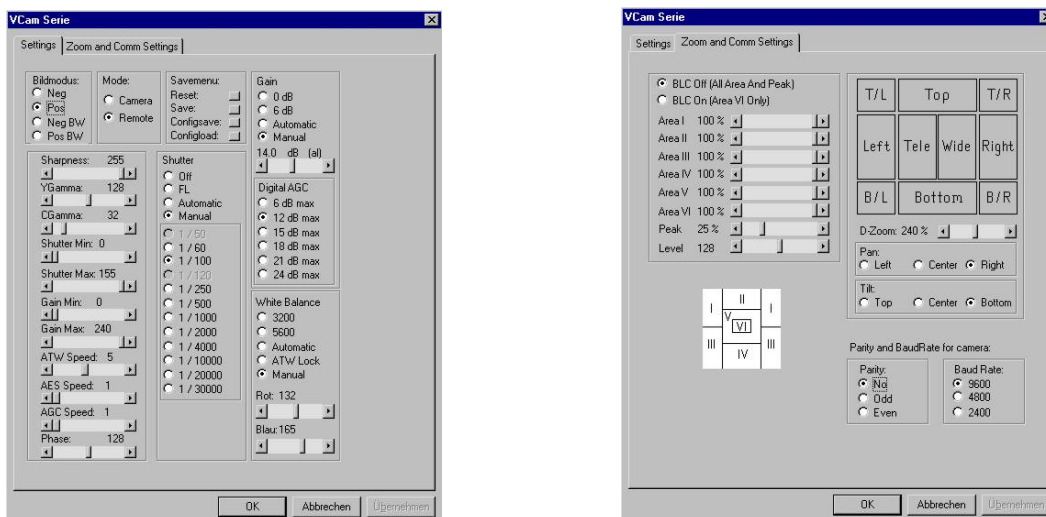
VCam Serie

Settings | Zoom and Comm Settings

Bildmodus:
Neg
Pos
Neg BW
Pos BW

Mode:
Camera
Remote

Savemenu:
Reset:
Save:
Configsave:
Configload:

Gain
0 dB
6 dB
Automatic
Manual
14.0 dB (al)

Sharpness: 255
YGamma: 128
CGamma: 32
Shutter Min: 0
Shutter Max: 155
Gain Min: 0
Gain Max: 240
ATW Speed: 5
AES Speed: 1
AGC Speed: 1
Phase: 128

Shutter
Off
FL
Automatic
Manual
1 / 50
1 / 60
1 / 100
1 / 120
1 / 250
1 / 500
1 / 1000
1 / 2000
1 / 4000
1 / 10000
1 / 20000
1 / 30000

Digital AGC
6 dB max
12 dB max
15 dB max
18 dB max
21 dB max
24 dB max

White Balance
3200
5600
Automatic
ATW Lock
Manual
Rot: 132
Blau:165

OK Abbrechen Übernehmen

VCam Serie

Settings | Zoom and Comm Settings

BLC Off (All Area And Peak)
BLC On (Area VI Only)
Area I 100 %
Area II 100 %
Area III 100 %
Area IV 100 %
Area V 100 %
Area VI 100 %
Peak 25 %
Level 128

T/L | Top | T/R
Left | Tele | Wide | Right
B/L | Bottom | B/R

D-Zoom: 240 %

Pan:
Left
Center
Right

Tilt:
Top
Center
Bottom

I II I
V VI
III IV III

Parity and BaudRate for camera:
Parity:
No
Odd
Even

Baud Rate:
9600
4800
2400

OK Abbrechen Übernehmen